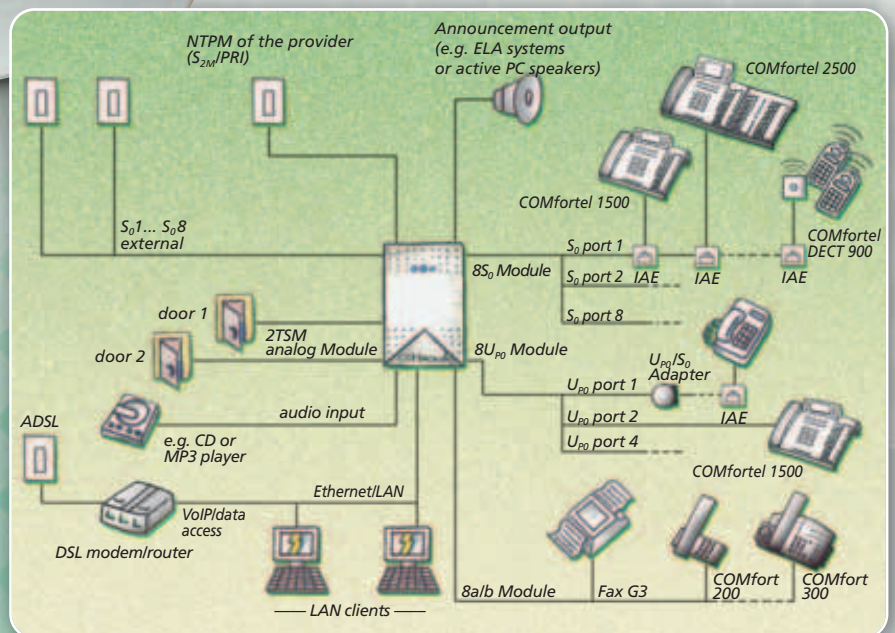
NTPM of the provider ($S_{2M}$/PRI)

Announcement output (e.g. ELA systems or active PC speakers)

COMfortel 2500

COMfortel 1500

COMfortel DECT 900

$S_0$1... $S_0$8 external

$8S_0$ Module

$S_0$ port 1

$S_0$ port 2

$S_0$ port 8

IAE

IAE

IAE

door 1

door 2

2TSM analog Module

$8U_{P0}$ Module

$U_{P0}/S_0$ Adapter

$U_{P0}$ port 1

$U_{P0}$ port 2

$U_{P0}$ port 4

IAE

COMfortel 1500

audio input

e.g. CD or MP3 player

ADSL

Ethernet/LAN

VoIP/data access

DSL modem/router

LAN clients

8a/b Module

Fax G3

COMfort 200

COMfort 300